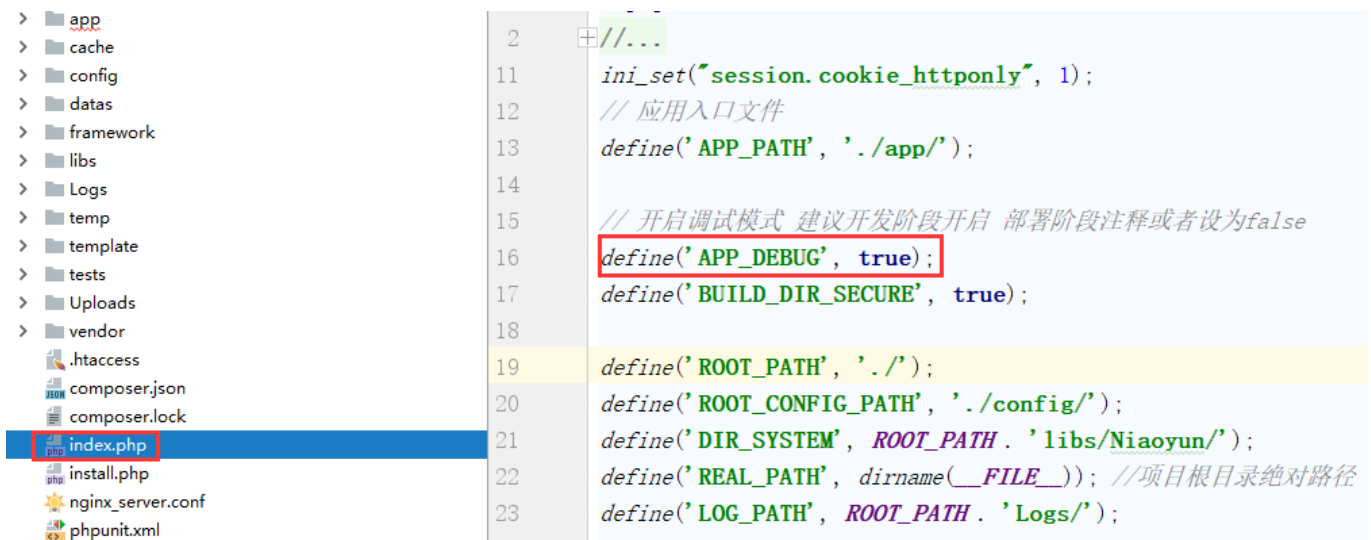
app
cache
config
datas
framework
libs
Logs
temp
template
tests
Uploads
vendor
.htaccess
JSON composer.json
composer.lock
php index.php
php install.php
nginx_server.conf
phpunit.xml

2 //...
11 ini_set("session.cookie_httponly", 1);
12 // 应用入口文件
13 define('APP_PATH', './app/');
14
15 // 开启调试模式 建议开发阶段开启 部署阶段注释或者设为false
16 define('APP_DEBUG', true);
17 define('BUILD_DIR_SECURE', true);
18
19 define('ROOT_PATH', './');
20 define('ROOT_CONFIG_PATH', './config/');
21 define('DIR_SYSTEM', ROOT_PATH . 'libs/Niaoyun/');
22 define('REAL_PATH', dirname(__FILE__)); //项目根目录绝对路径
23 define('LOG_PATH', ROOT_PATH . 'Logs/');